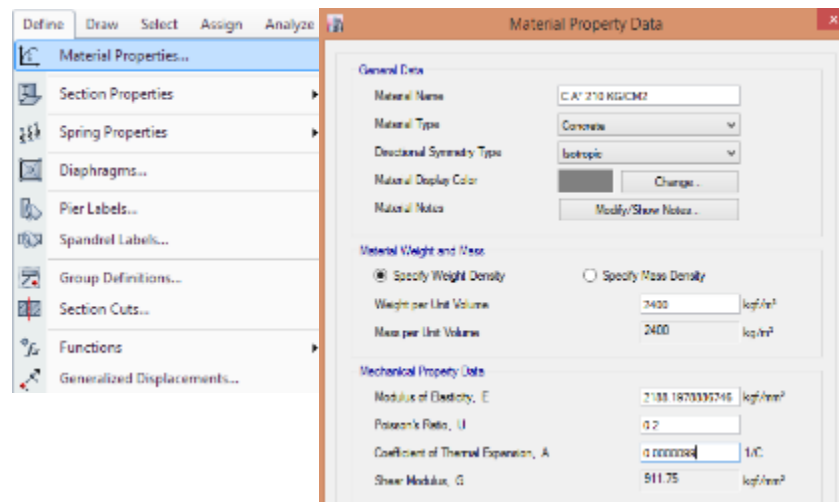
Define Draw Select Assign Analyze

Material Properties...
Section Properties
Spring Properties
Diaphragms...
Pier Labels...
Spandrel Labels...
Group Definitions...
Section Cuts...
Functions
Generalized Displacements...

Material Property Data

General Data
Material Name C.A° 210 KG/CM2
Material Type Concrete
Directional Symmetry Type Isotropic
Material Display Color Change...
Material Notes Modify/Show Notes...

Material Weight and Mass
Specify Weight Density
Specify Mass Density
Weight per Unit Volume 2400 kgf/m³
Mass per Unit Volume 2400 kg/m³

Mechanical Property Data
Modulus of Elasticity, E 2188.1870886746 kgf/mm²
Poisson's Ratio, U 0.2
Coefficient of Thermal Expansion, A 0.0000099 1/C
Shear Modulus, G 911.75 kgf/mm²